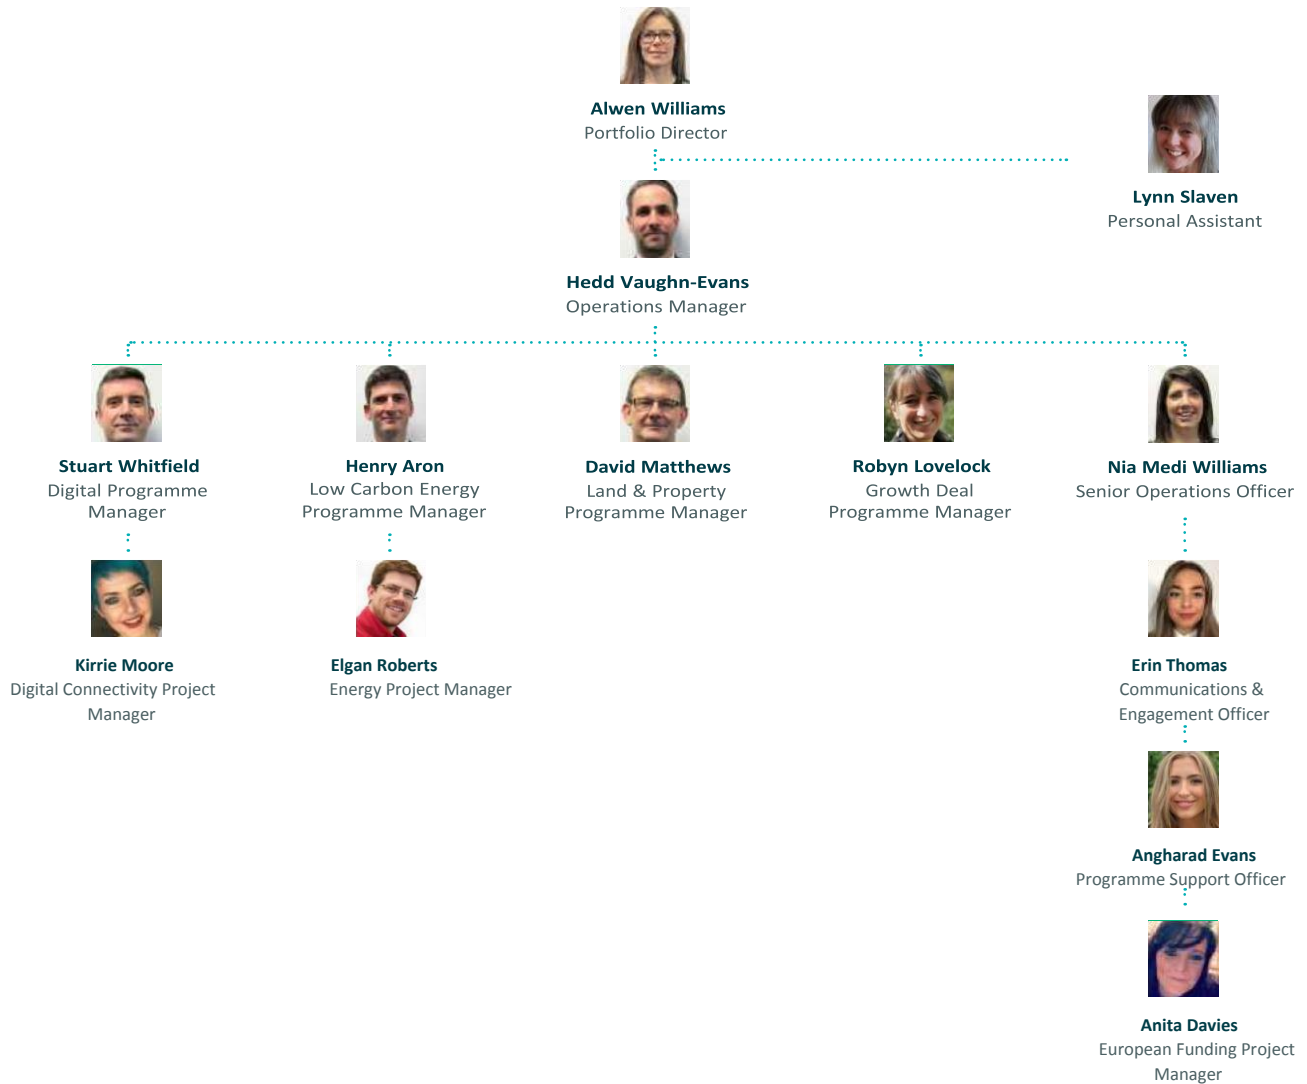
Alwen Williams
Portfolio Director

Lynn Slaven
Personal Assistant

Hedd Vaughn-Evans
Operations Manager

Stuart Whitfield
Digital Programme Manager

Henry Aron
Low Carbon Energy Programme Manager

David Matthews
Land & Property Programme Manager

Robyn Lovelock
Growth Deal Programme Manager

Nia Medi Williams
Senior Operations Officer

Kirrie Moore
Digital Connectivity Project Manager

Elgan Roberts
Energy Project Manager

Erin Thomas
Communications & Engagement Officer

Angharad Evans
Programme Support Officer

Anita Davies
European Funding Project Manager